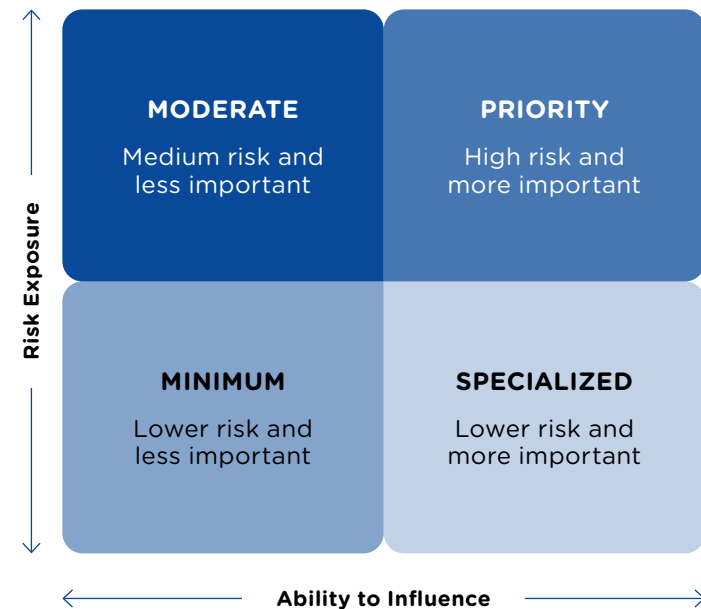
Risk Exposure

MODERATE

Medium risk and less important

PRIORITY

High risk and more important

MINIMUM

Lower risk and less important

SPECIALIZED

Lower risk and more important

Ability to Influence